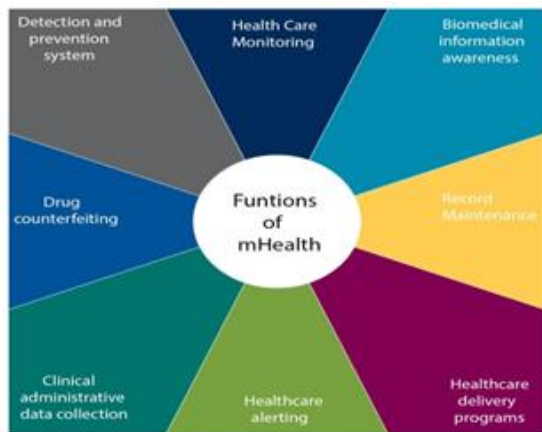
Funtions of mHealth

Detection and prevention system

Health Care Monitoring

Biomedical information awareness

Record Maintenance

Healthcare delivery programs

Healthcare alerting

Clinical administrative data collection

Drug counterfeiting